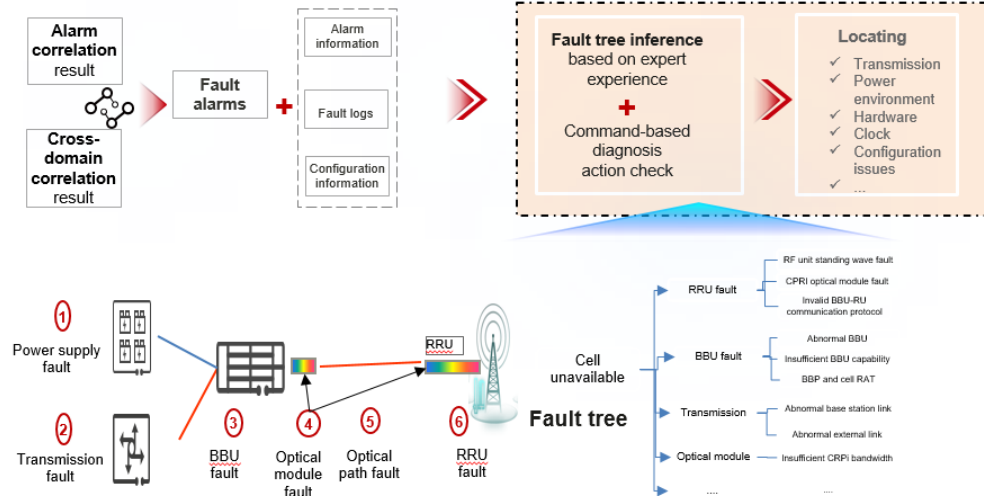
Alarm correlation result

Cross-domain correlation result

Fault alarms

+

Alarm information

Fault logs

Configuration information

Fault tree inference based on expert experience

+

Command-based diagnosis action check

Locating

✓ Transmission
✓ Power environment
✓ Hardware
✓ Clock
✓ Configuration issues
✓ ...

1
Power supply fault

2
Transmission fault

3
BBU fault

4
Optical module fault

5
Optical path fault

RRU

6
RRU fault

Cell unavailable

Fault tree

RRU fault
RF unit standing wave fault
CPRI optical module fault
Invalid BBU-RU communication protocol

BBU fault
Abnormal BBU
Insufficient BBU capability
BBP and cell RAT

Transmission
Abnormal base station link
Abnormal external link

Optical module
Insufficient CRPi bandwidth

...
...